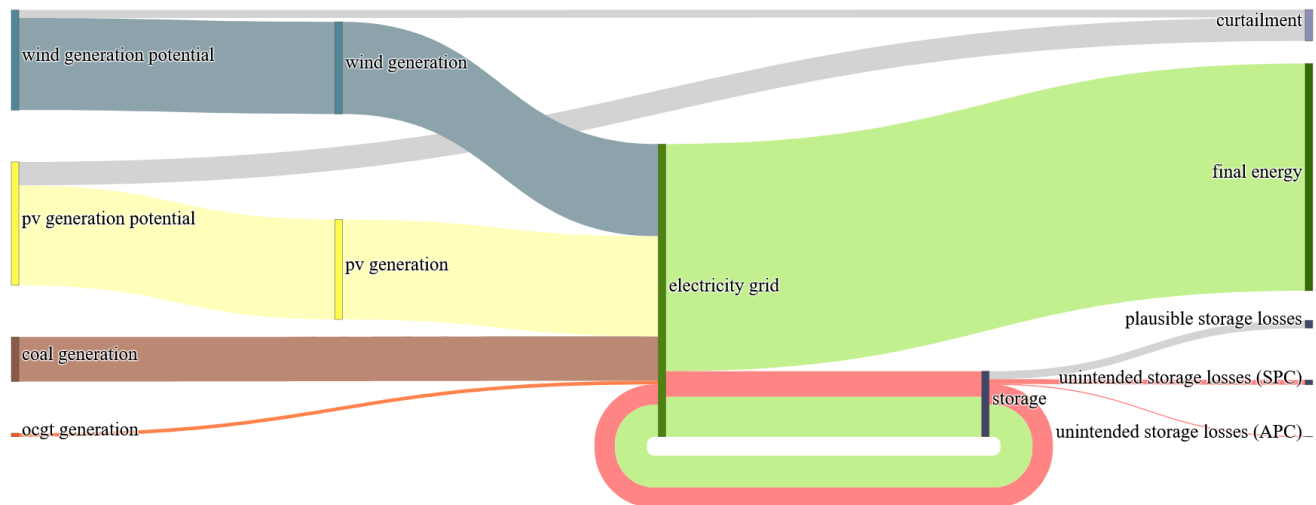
wind generation potential
wind generation
curtailment
pv generation potential
pv generation
final energy
electricity grid
coal generation
plausible storage losses
ocgt generation
storage
unintended storage losses (SPC)
unintended storage losses (APC)